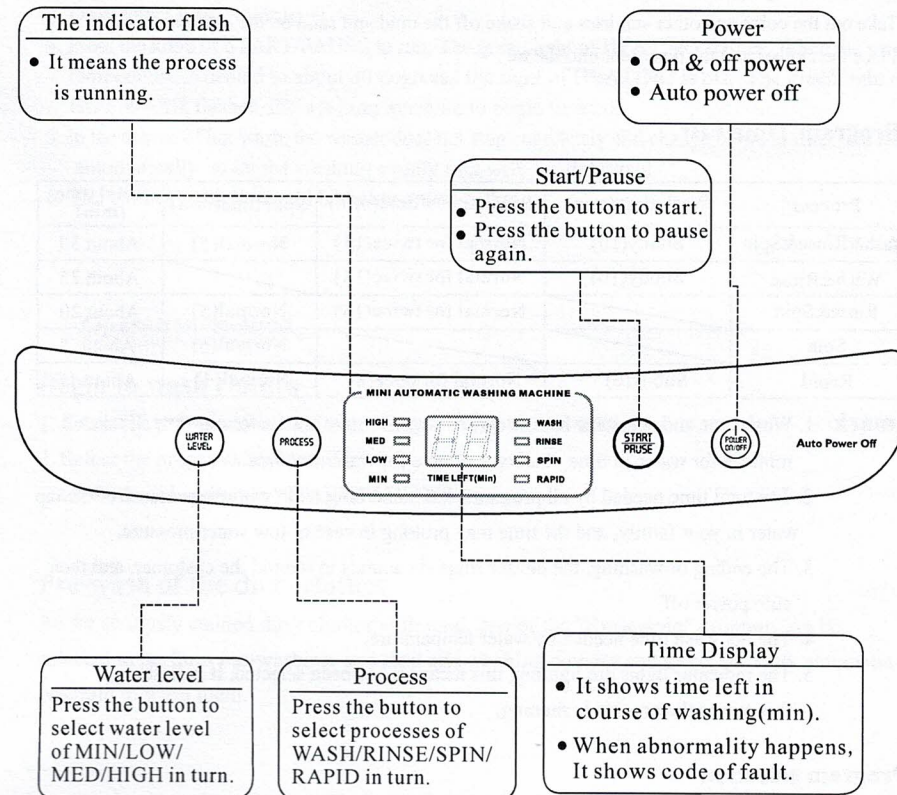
The indicator flash
• It means the process is running.

Power
• On & off power
• Auto power off

Start/Pause
• Press the button to start.
• Press the button to pause again.

MINI AUTOMATIC WASHING MACHINE

WATER LEVEL

PROCESS

HIGH
MED
LOW
MIN

88.

TIME LEFT(Min)

WASH
RINSE
SPIN
RAPID

START PAUSE

POWER ON/OFF

Auto Power Off

Water level
Press the button to select water level of MIN/LOW/ MED/HIGH in turn.

Process
Press the button to select processes of WASH/RINSE/SPIN/ RAPID in turn.

Time Display
• It shows time left in course of washing(min).
• When abnormality happens, It shows code of fault.